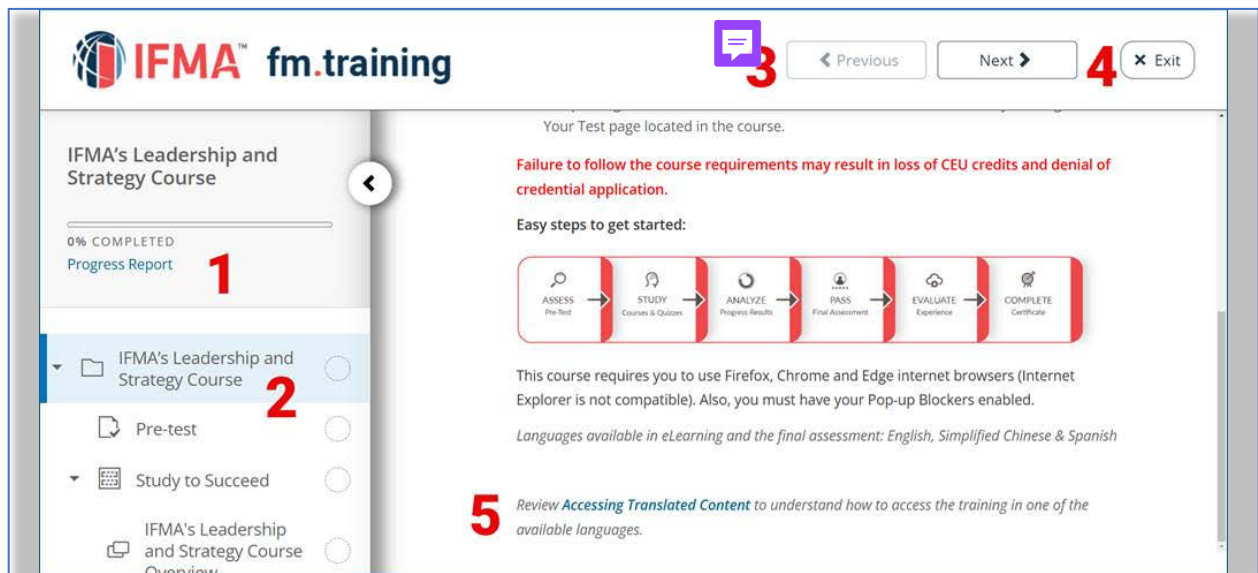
IFMA™ fm.training

3

Previous

Next

4

Exit

IFMA's Leadership and Strategy Course

0% COMPLETED

Progress Report

1

IFMA's Leadership and Strategy Course

2

Pre-test

Study to Succeed

IFMA's Leadership and Strategy Course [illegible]

Your Test page located in the course.

Failure to follow the course requirements may result in loss of CEU credits and denial of credential application.

Easy steps to get started:

ASSESS Pre-Test → STUDY Courses & Quizzes → ANALYZE Progress Results → PASS Final Assessment → EVALUATE Experience → COMPLETE Certificate

This course requires you to use Firefox, Chrome and Edge internet browsers (Internet Explorer is not compatible). Also, you must have your Pop-up Blockers enabled.

Languages available in eLearning and the final assessment: English, Simplified Chinese & Spanish

5

Review Accessing Translated Content to understand how to access the training in one of the available languages.